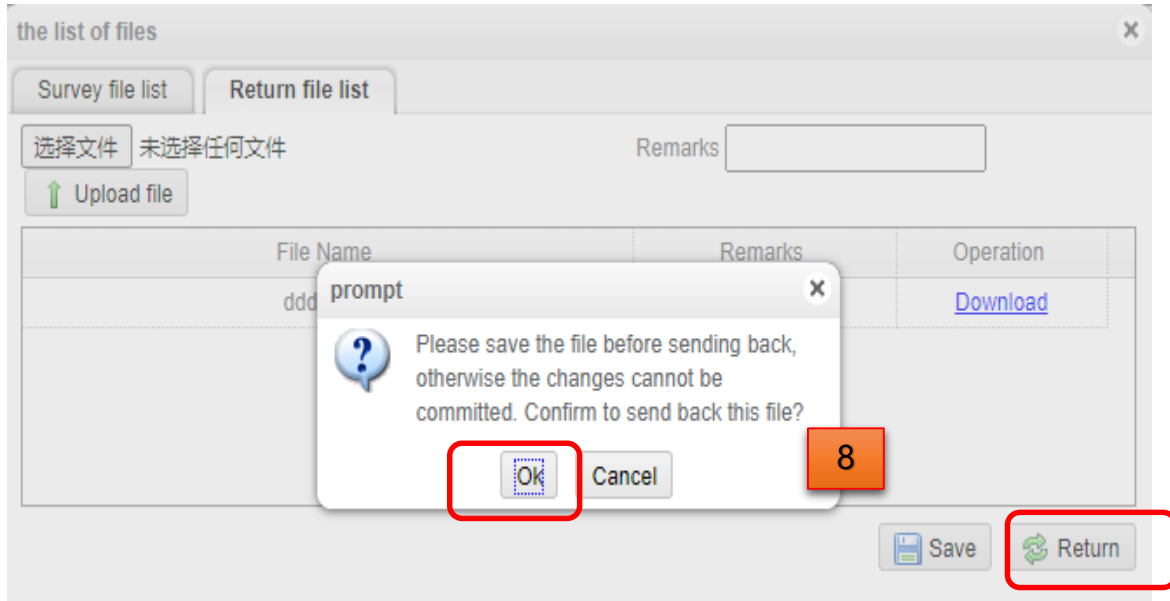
the list of files
×
Survey file list
Return file list
选择文件 未选择任何文件
Remarks
Upload file

| File Name | Remarks | Operation |
|---|---|---|
| ddd |  | Download |

prompt
×
Please save the file before sending back, otherwise the changes cannot be committed. Confirm to send back this file?
Ok
Cancel
8
Save
Return